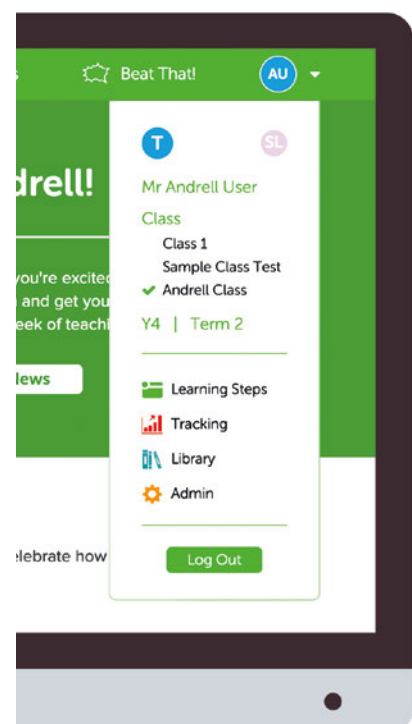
s
Beat That!
AU
drell!
you're excited
and get you
eek of teachi
lews
elebrate how
T
SL
Mr Andrell User
Class
Class 1
Sample Class Test
✔ Andrell Class
Y4 | Term 2
Learning Steps
Tracking
Library
Admin
Log Out